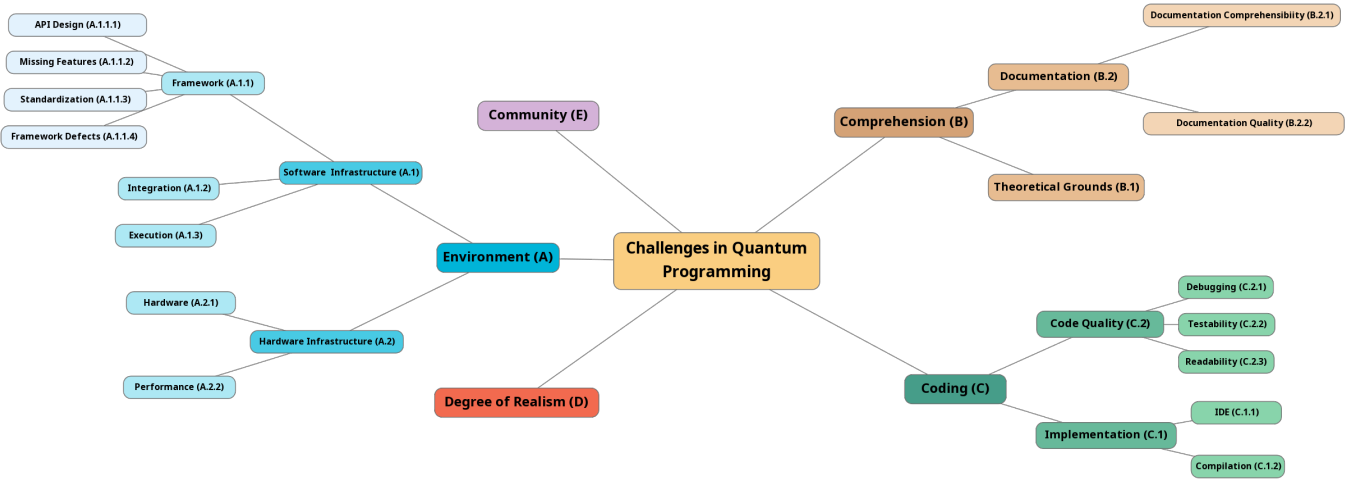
Challenges in Quantum Programming

Environment (A)
Software Infrastructure (A.1)
Framework (A.1.1)
API Design (A.1.1.1)
Missing Features (A.1.1.2)
Standardization (A.1.1.3)
Framework Defects (A.1.1.4)
Integration (A.1.2)
Execution (A.1.3)
Hardware Infrastructure (A.2)
Hardware (A.2.1)
Performance (A.2.2)

Community (E)

Degree of Realism (D)

Comprehension (B)
Documentation (B.2)
Documentation Comprehensibility (B.2.1)
Documentation Quality (B.2.2)
Theoretical Grounds (B.1)

Coding (C)
Code Quality (C.2)
Debugging (C.2.1)
Testability (C.2.2)
Readability (C.2.3)
Implementation (C.1)
IDE (C.1.1)
Compilation (C.1.2)